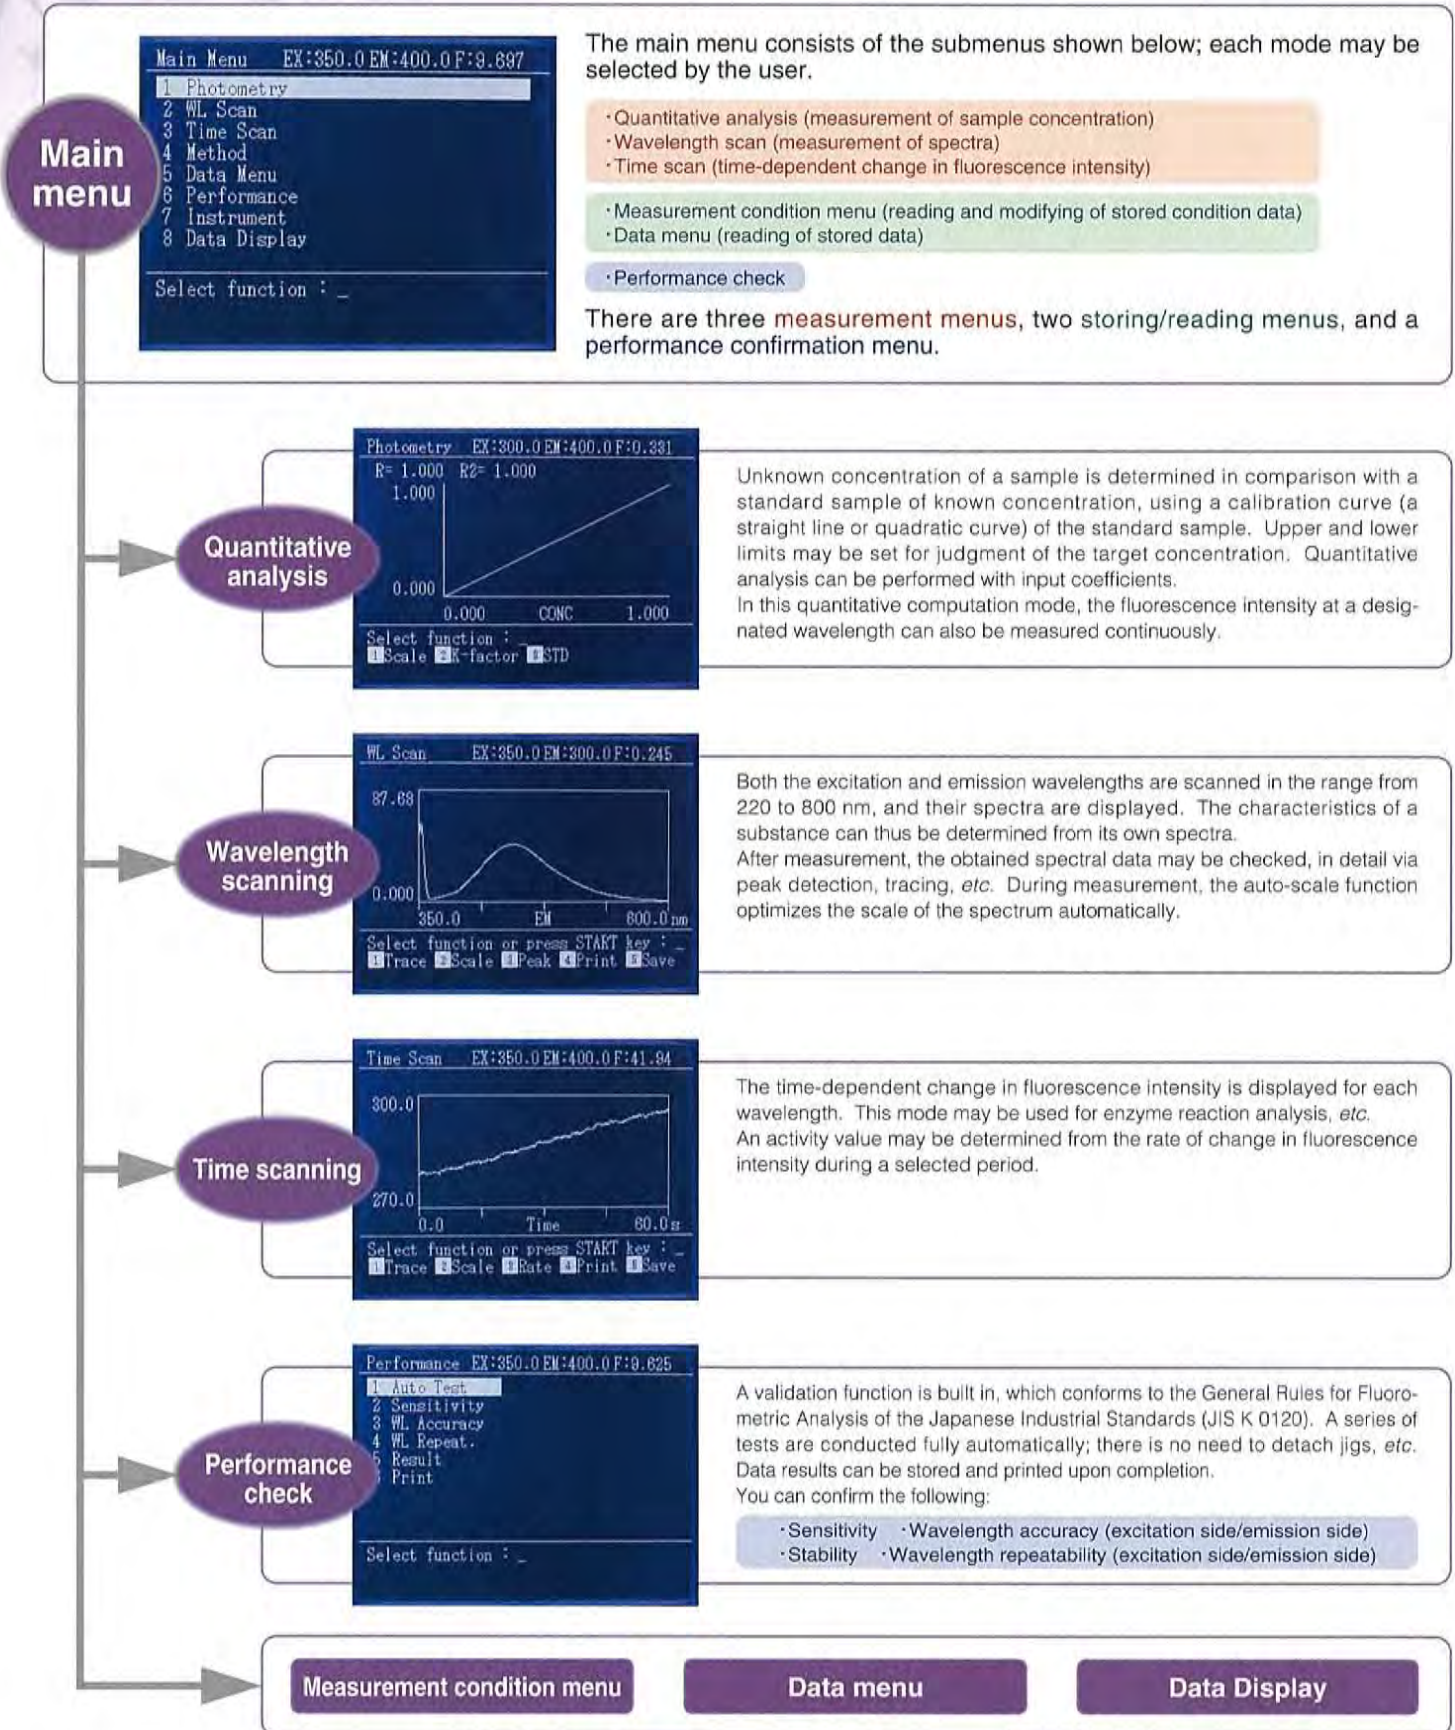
Main menu

Main Menu EX:350.0 EM:400.0 F:9.697
1 Photometry
2 WL Scan
3 Time Scan
4 Method
5 Data Menu
6 Performance
7 Instrument
8 Data Display
Select function : _

The main menu consists of the submenus shown below; each mode may be selected by the user.

·Quantitative analysis (measurement of sample concentration)
·Wavelength scan (measurement of spectra)
·Time scan (time-dependent change in fluorescence intensity)

·Measurement condition menu (reading and modifying of stored condition data)
·Data menu (reading of stored data)

·Performance check

There are three measurement menus, two storing/reading menus, and a performance confirmation menu.

Quantitative analysis

Photometry EX:300.0 EM:400.0 F:0.331
R= 1.000 R2= 1.000
1.000
0.000
0.000 CONC 1.000
Select function : _
1 Scale 2 K-factor 3 STD

Unknown concentration of a sample is determined in comparison with a standard sample of known concentration, using a calibration curve (a straight line or quadratic curve) of the standard sample. Upper and lower limits may be set for judgment of the target concentration. Quantitative analysis can be performed with input coefficients.
In this quantitative computation mode, the fluorescence intensity at a designated wavelength can also be measured continuously.

Wavelength scanning

WL Scan EX:350.0 EM:300.0 F:0.245
87.68
0.000
350.0 EM 800.0 nm
Select function or press START key : _
1 Trace 2 Scale 3 Peak 4 Print 5 Save

Both the excitation and emission wavelengths are scanned in the range from 220 to 800 nm, and their spectra are displayed. The characteristics of a substance can thus be determined from its own spectra.
After measurement, the obtained spectral data may be checked, in detail via peak detection, tracing, etc. During measurement, the auto-scale function optimizes the scale of the spectrum automatically.

Time scanning

Time Scan EX:350.0 EM:400.0 F:41.94
300.0
270.0
0.0 Time 60.0 s
Select function or press START key : _
1 Trace 2 Scale 3 Rate 4 Print 5 Save

The time-dependent change in fluorescence intensity is displayed for each wavelength. This mode may be used for enzyme reaction analysis, etc.
An activity value may be determined from the rate of change in fluorescence intensity during a selected period.

Performance check

Performance EX:350.0 EM:400.0 F:9.625
1 Auto Test
2 Sensitivity
3 WL Accuracy
4 WL Repeat.
5 Result
6 Print
Select function : _

A validation function is built in, which conforms to the General Rules for Fluorometric Analysis of the Japanese Industrial Standards (JIS K 0120). A series of tests are conducted fully automatically; there is no need to detach jigs, etc.
Data results can be stored and printed upon completion.
You can confirm the following:

·Sensitivity ·Wavelength accuracy (excitation side/emission side)
·Stability ·Wavelength repeatability (excitation side/emission side)

Measurement condition menu
Data menu
Data Display